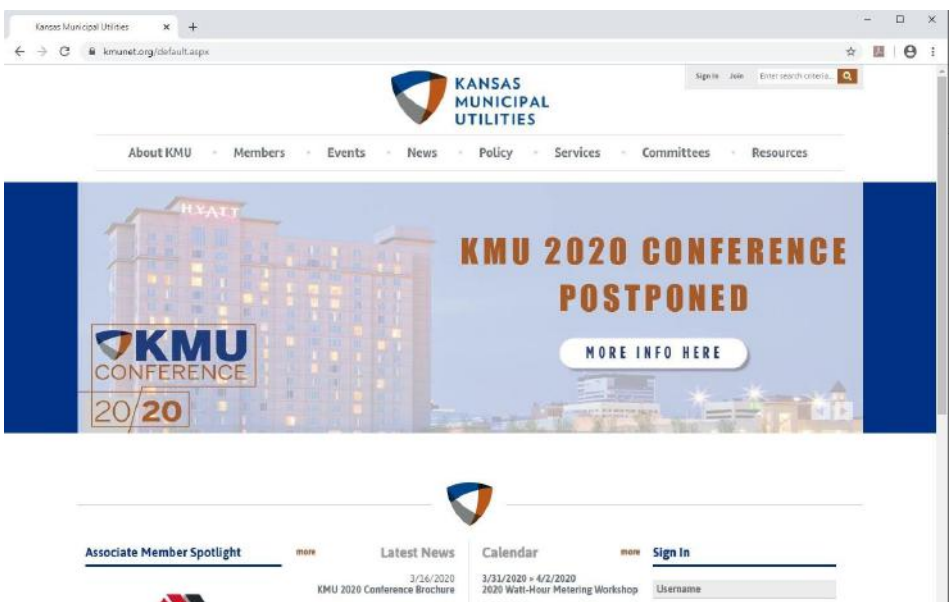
Kansas Municipal Utilities ×
+
kmunet.org/default.aspx

KANSAS MUNICIPAL UTILITIES

Sign In Join Enter search criteria...

About KMU Members Events News Policy Services Committees Resources

HYATT

KMU CONFERENCE 20/20

KMU 2020 CONFERENCE POSTPONED

MORE INFO HERE

Associate Member Spotlight more

Latest News
3/16/2020
KMU 2020 Conference Brochure

Calendar more
3/31/2020 - 4/2/2020
2020 Watt-Hour Metering Workshop

Sign In
Username